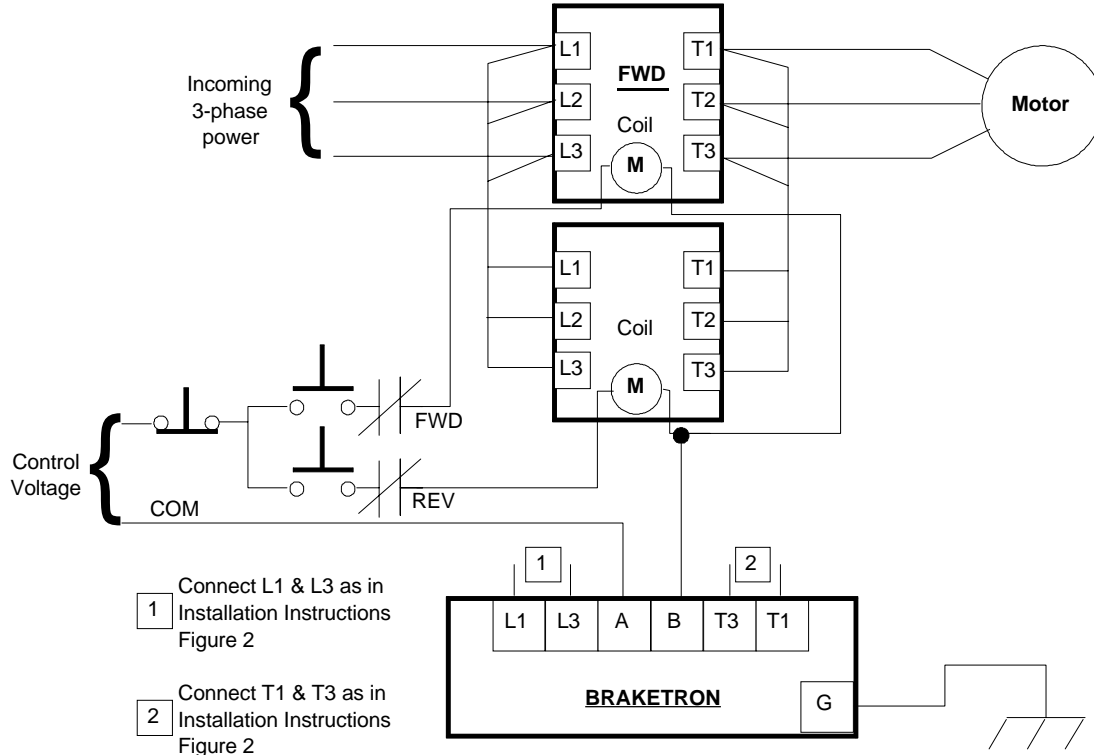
Incoming 3-phase power

L1
L2
L3
FWD
Coil
M
T1
T2
T3

Motor

L1
L2
L3
Coil
M
T1
T2
T3

Control Voltage

FWD
REV
COM

1 Connect L1 & L3 as in Installation Instructions Figure 2

2 Connect T1 & T3 as in Installation Instructions Figure 2

1
2

| L1 | L3 | A | B | T3 | T1 |
|---|---|---|---|---|---|

BRAKETRON
G